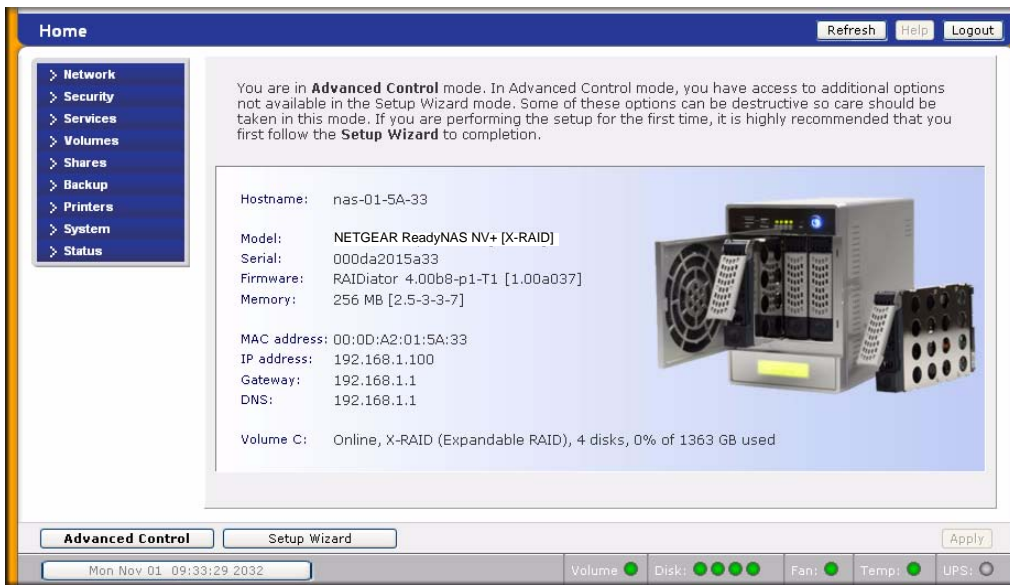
Home

Refresh Help Logout

> Network
> Security
> Services
> Volumes
> Shares
> Backup
> Printers
> System
> Status

You are in **Advanced Control** mode. In Advanced Control mode, you have access to additional options not available in the Setup Wizard mode. Some of these options can be destructive so care should be taken in this mode. If you are performing the setup for the first time, it is highly recommended that you first follow the **Setup Wizard** to completion.

Hostname: nas-01-5A-33

Model: NETGEAR ReadyNAS NV+ [X-RAID]
Serial: 000da2015a33
Firmware: RAIDiator 4.00b8-p1-T1 [1.00a037]
Memory: 256 MB [2.5-3-3-7]

MAC address: 00:0D:A2:01:5A:33
IP address: 192.168.1.100
Gateway: 192.168.1.1
DNS: 192.168.1.1

Volume C: Online, X-RAID (Expandable RAID), 4 disks, 0% of 1363 GB used

Advanced Control Setup Wizard Apply

Mon Nov 01 09:33:29 2032 Volume: Disk: Fan: Temp: UPS: